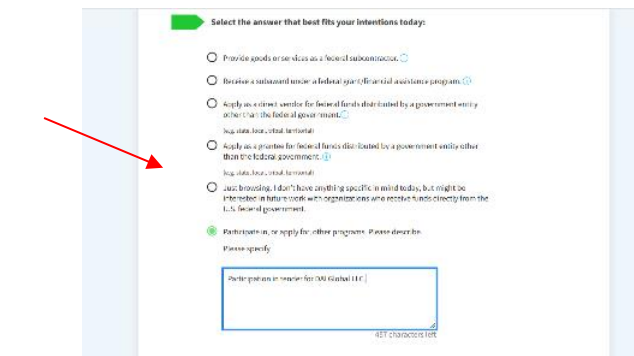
Select the answer that best fits your intentions today:

Provide goods or services as a federal subcontractor.

Receive a subaward under a federal grant/financial assistance program.

Apply as a direct vendor for federal funds distributed by a government entity other than the federal government.

(e.g. state, local, tribal, territorial)

Apply as a grantee for federal funds distributed by a government entity other than the federal government.

(e.g. state, local, tribal, territorial)

Just browsing. I don't have anything specific in mind today, but might be interested in future work with organizations who receive funds directly from the U.S. federal government.

Participate in, or apply for other programs. Please describe.

Please specify

Participation in tender for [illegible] Global LLC

4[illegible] characters left